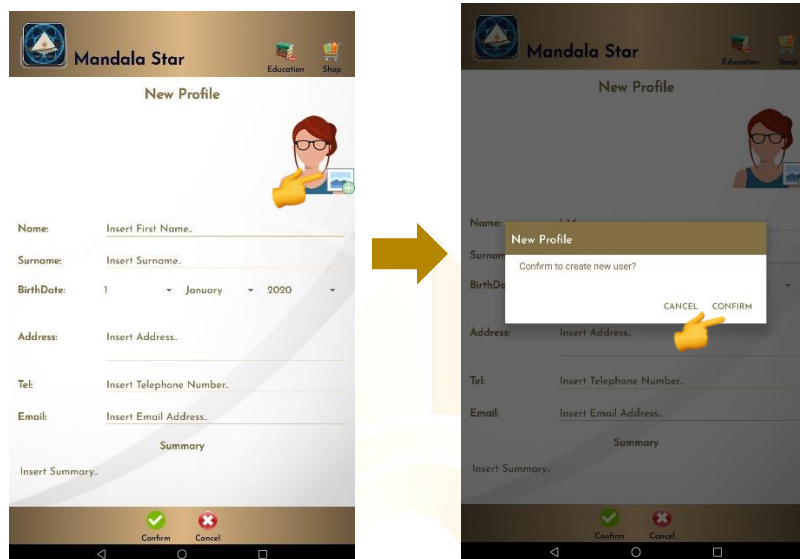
Mandala Star

Education Shop

New Profile

Name: Insert First Name..

Surname: Insert Surname..

BirthDate: 1 January 2020

Address: Insert Address..

Tel: Insert Telephone Number..

Email: Insert Email Address..

Summary

Insert Summary..

Confirm Cancel

Mandala Star

Education Shop

New Profile

Name: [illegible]

Surna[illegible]

BirthDa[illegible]

New Profile

Confirm to create new user?

CANCEL CONFIRM

Address: Insert Address..

Tel: Insert Telephone Number..

Email: Insert Email Address..

Summary

Insert Summary..

Confirm Cancel